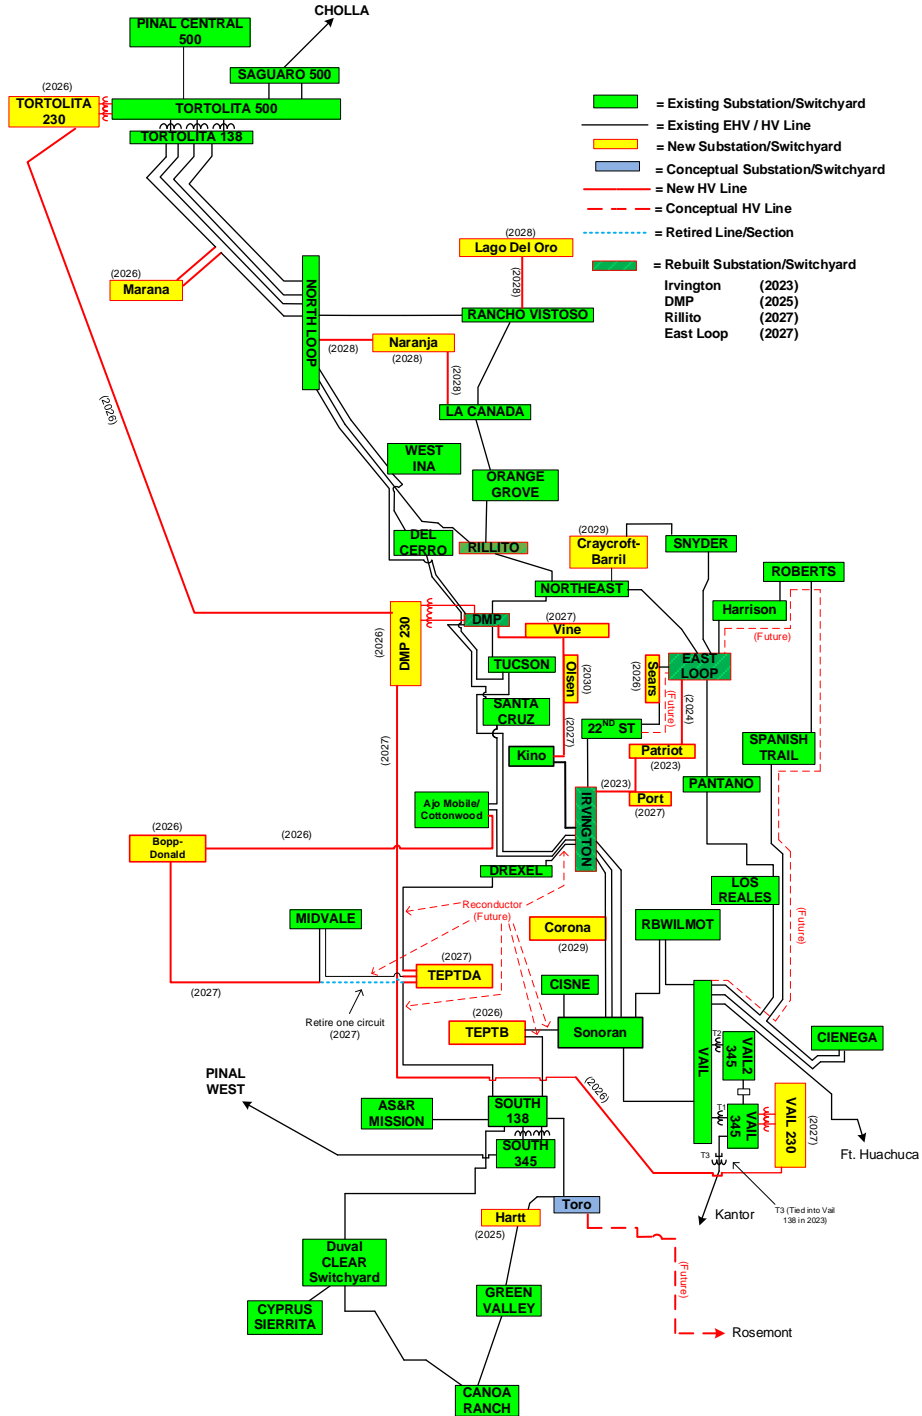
PINAL CENTRAL 500

CHOLLA

SAGUARO 500

(2026)
TORTOLITA 230

TORTOLITA 500

TORTOLITA 138

= Existing Substation/Switchyard
= Existing EHV / HV Line
= New Substation/Switchyard
= Conceptual Substation/Switchyard
= New HV Line
= Conceptual HV Line
= Retired Line/Section
= Rebuilt Substation/Switchyard

| Irvington | (2023) |
|---|---|
| DMP | (2025) |
| Rillito | (2027) |
| East Loop | (2027) |

(2028)
Lago Del Oro

(2028)

(2026)
Marana

NORTH LOOP

RANCHO VISTOSO

(2028)
Naranja
(2028)

(2028)

LA CANADA

(2026)

WEST INA

ORANGE GROVE

DEL CERRO

RILLITO

(2029)
Craycroft-Barril

SNYDER

ROBERTS

NORTHEAST

Harrison

(Future)

(2026)
DMP 230

DMP

(2027)
Vine

TUCSON

Olsen
(2030)

(2026)
Sears

EAST LOOP

(Future)

SANTA CRUZ

(2027)

22ND ST

(2024)

SPANISH TRAIL

Kino

Patriot
(2023)

(2027)

(2023)
Port
(2027)

PANTANO

Ajo Mobile/ Cottonwood

IRVINGTON

(2026)
Bopp-Donald

(2026)

DREXEL

LOS REALES

Reconductor (Future)

(Future)

MIDVALE

Corona
(2029)

RBWILMOT

(2027)
TEPTDA

(2027)

CISNE

Retire one circuit (2027)

(2026)
TEPTB

Sonoran

CIENEGA

T2
VAIL2 345

VAIL

(2026)

PINAL WEST

AS&R MISSION

SOUTH 138

T1
VAIL 345

VAIL 230

(2027)

SOUTH 345

T3

Ft. Huachuca

Toro

Hartt
(2025)

Kantor

T3 (Tied into Vail 138 in 2023)

Duval CLEAR Switchyard

CYPRUS SIERRITA

GREEN VALLEY

(Future)

Rosemont

CANOA RANCH